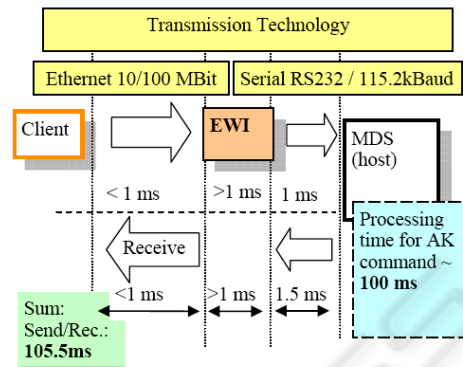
Transmission Technology

Ethernet 10/100 MBit

Serial RS232 / 115.2kBaud

Client

EWI

MDS (host)

< 1 ms

>1 ms

1 ms

Processing time for AK command ~ **100 ms**

Receive

<1 ms

>1 ms

1.5 ms

Sum: Send/Rec.: **105.5ms**